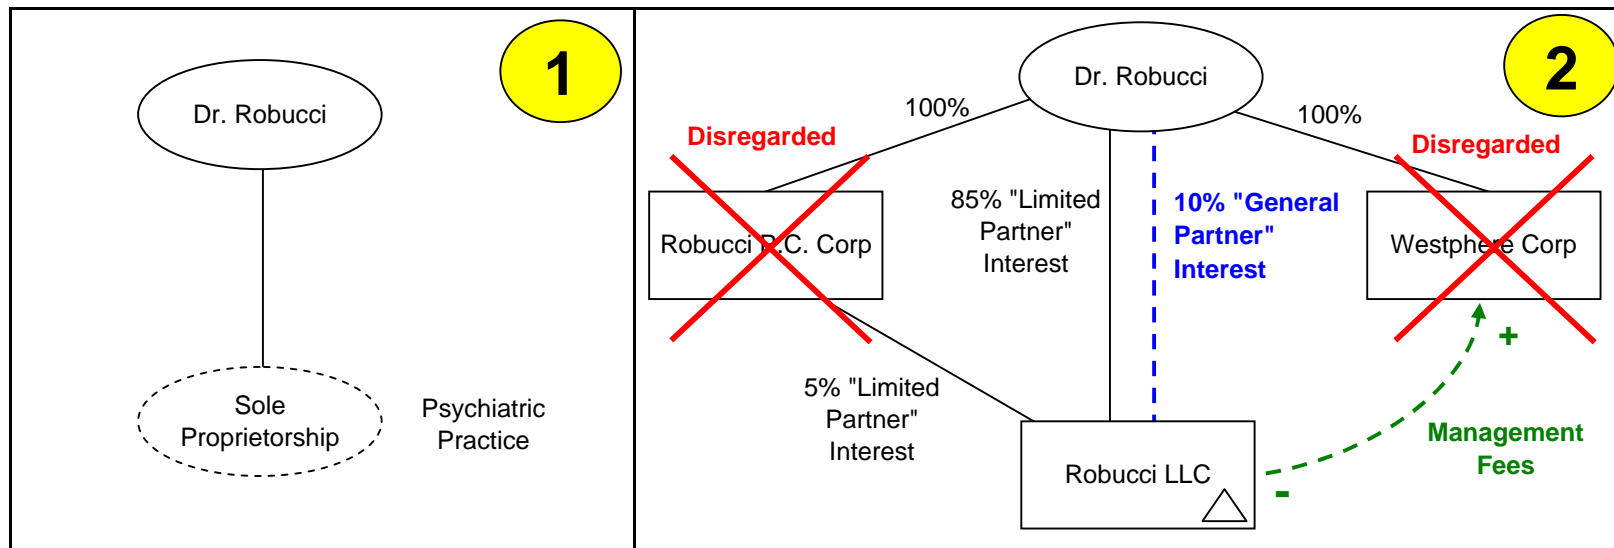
1

Dr. Robucci

Sole Proprietorship

Psychiatric Practice

2

Dr. Robucci

100%

100%

Disregarded

Disregarded

Robucci P.C. Corp

85% "Limited Partner" Interest

10% "General Partner" Interest

Westphere Corp

+

5% "Limited Partner" Interest

Robucci LLC

Management Fees

-